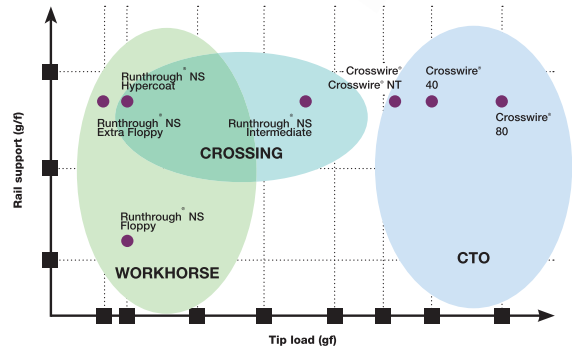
Rail support (g/f)

Runthrough® NS Hypercoat

Runthrough® NS Extra Floppy

Runthrough® NS Intermediate

CROSSING

Crosswire® Crosswire® NT

Crosswire® 40

Crosswire® 80

Runthrough® NS Floppy

WORKHORSE

CTO

Tip load (gf)